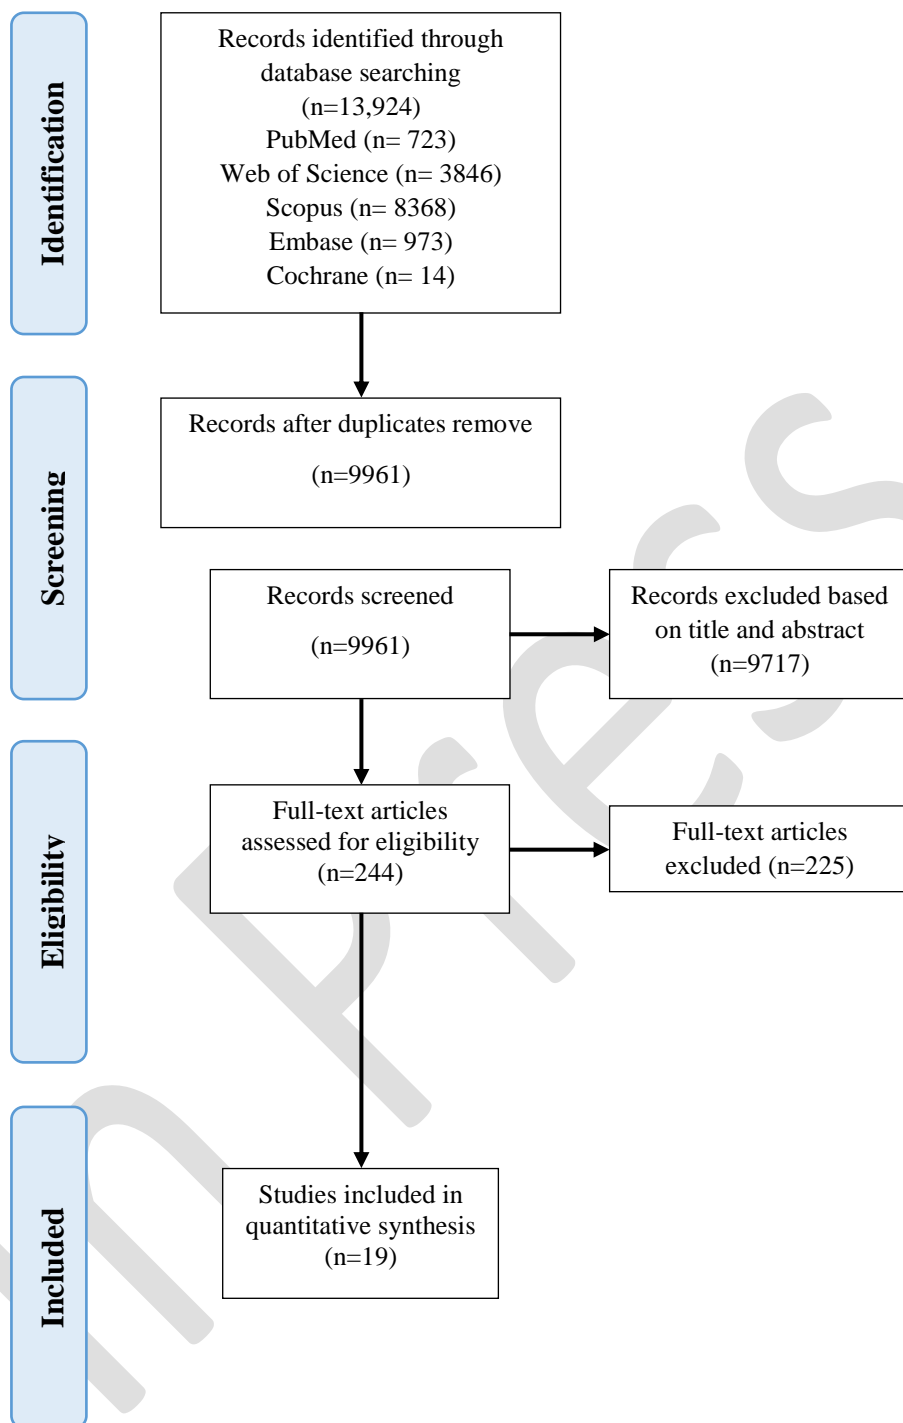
Identification

Records identified through database searching (n=13,924)
PubMed (n= 723)
Web of Science (n= 3846)
Scopus (n= 8368)
Embase (n= 973)
Cochrane (n= 14)

Screening

Records after duplicates remove
(n=9961)

Records screened
(n=9961)

Records excluded based on title and abstract (n=9717)

Eligibility

Full-text articles assessed for eligibility (n=244)

Full-text articles excluded (n=225)

Included

Studies included in quantitative synthesis (n=19)